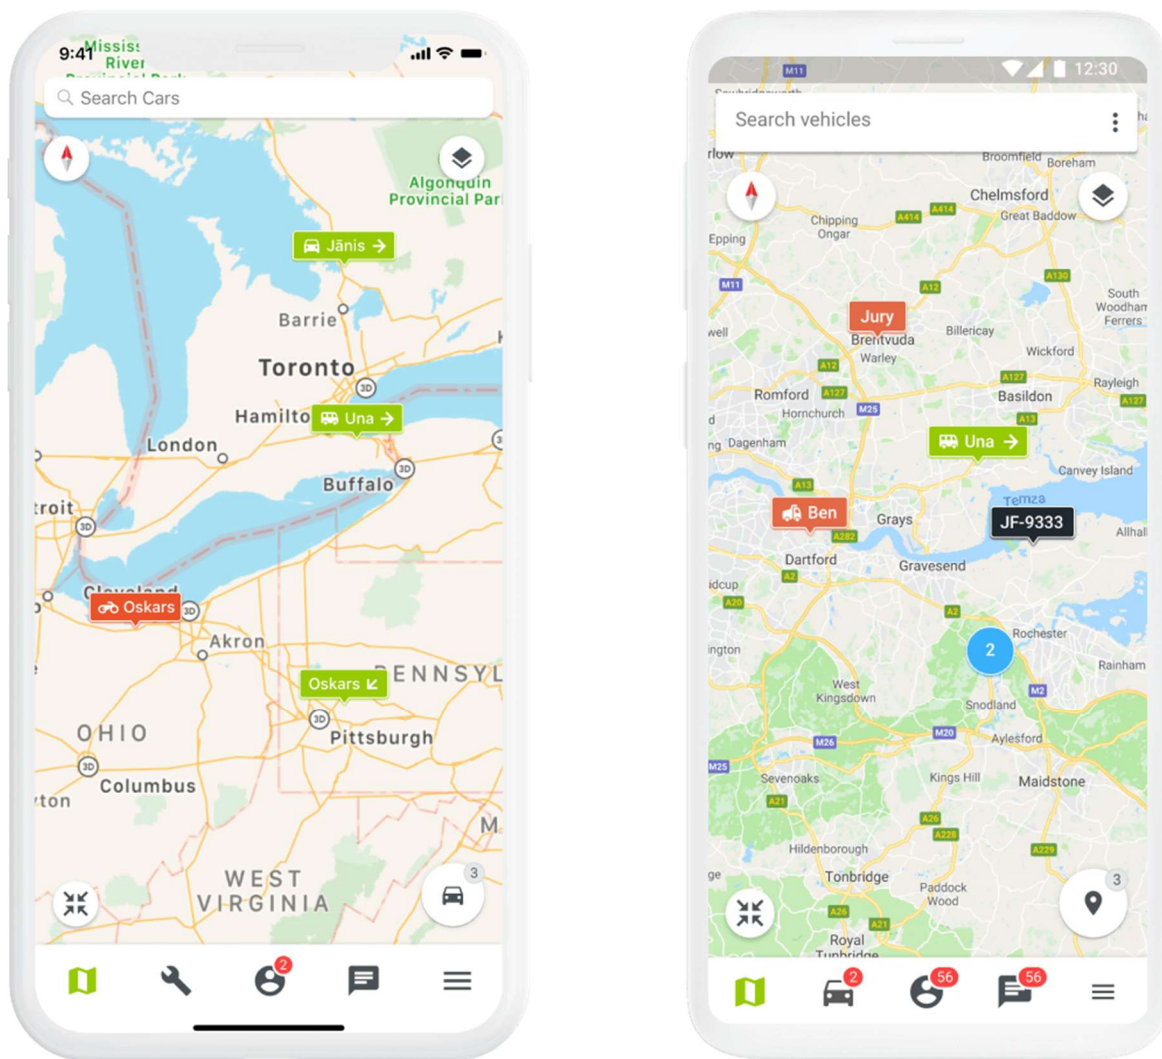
9:41 Mississ River

Search Cars

Algonquin Provincial Par

Jānis

Barrie

Toronto

3D

Hamilto

Una

London

Buffalo

3D

troit

3D

Cleveland

Oskars

3D

Akron

Oskars

PENNSYL

OHIO

3D

Pittsburgh

3D

Columbus

ton

M

WEST VIRGINIA

3

2

12:30

M11

Search vehicles

rlow

Broomfield

Boreham

Chelmsford

Chipping Ongar

A414

A414

Great Baddow

Epping

A130

M11

A12

South Woodham Ferrers

Jury

well

Brentvuda

Billericay

Warley

Wickford

A12

Romford

A127

A127

Rayleigh

Hornchurch

M25

Basildon

A127

d

A13

ng Dagenham

Una

Canvey Island

A13

Temza

Ben

Grays

JF-9333

Allhal

A282

Dartford

Gravesend

A2

idcup

A20

A2

Rochester

2

ington

Rainham

West Kingsdown

M2

Snodland

M26

M20

Aylesford

M25

Sevenoaks

Kings Hill

Maidstone

A21

A26

A228

Hildenborough

A229

ge

Tonbridge

Paddock Wood

A26

A21

3

Royal Tunbridge

2

56

56